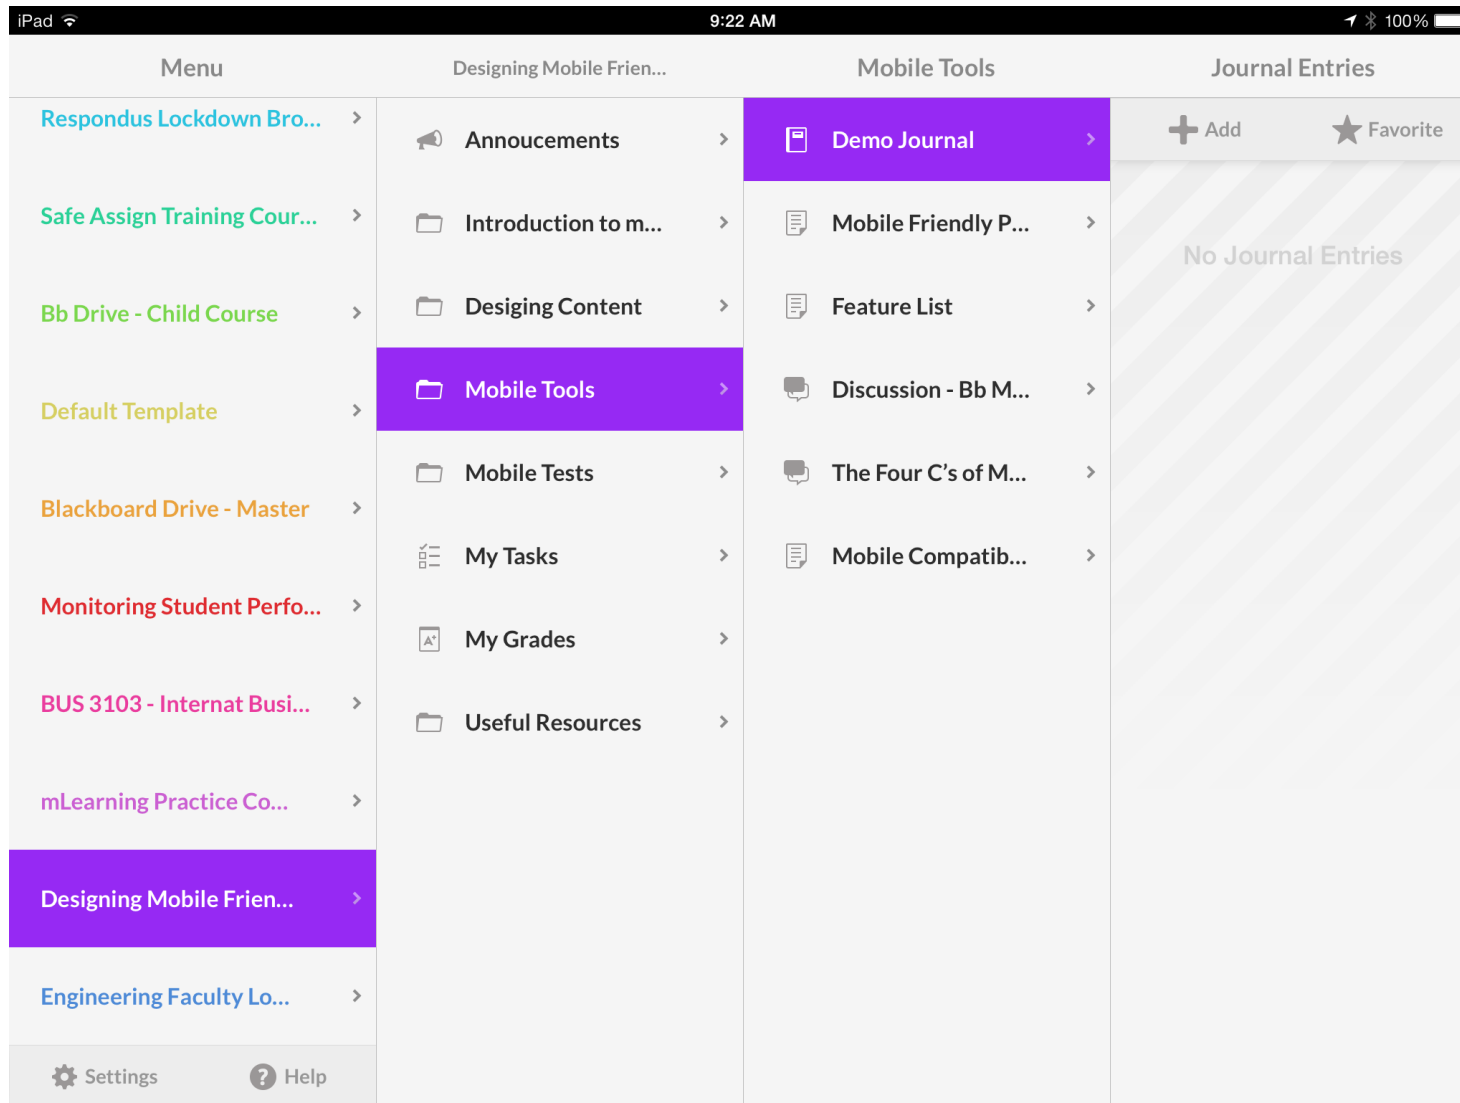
iPad 9:22 AM 100%

Menu

Respondus Lockdown Bro...

Safe Assign Training Cour...

Bb Drive - Child Course

Default Template

Blackboard Drive - Master

Monitoring Student Perfo...

BUS 3103 - Internat Busi...

mLearning Practice Co...

Designing Mobile Frien...

Engineering Faculty Lo...

Settings Help

Designing Mobile Frien...

Annoucements

Introduction to m...

Desiging Content

Mobile Tools

Mobile Tests

My Tasks

My Grades

Useful Resources

Mobile Tools

Demo Journal

Mobile Friendly P...

Feature List

Discussion - Bb M...

The Four C's of M...

Mobile Compatib...

Journal Entries

Add Favorite

No Journal Entries